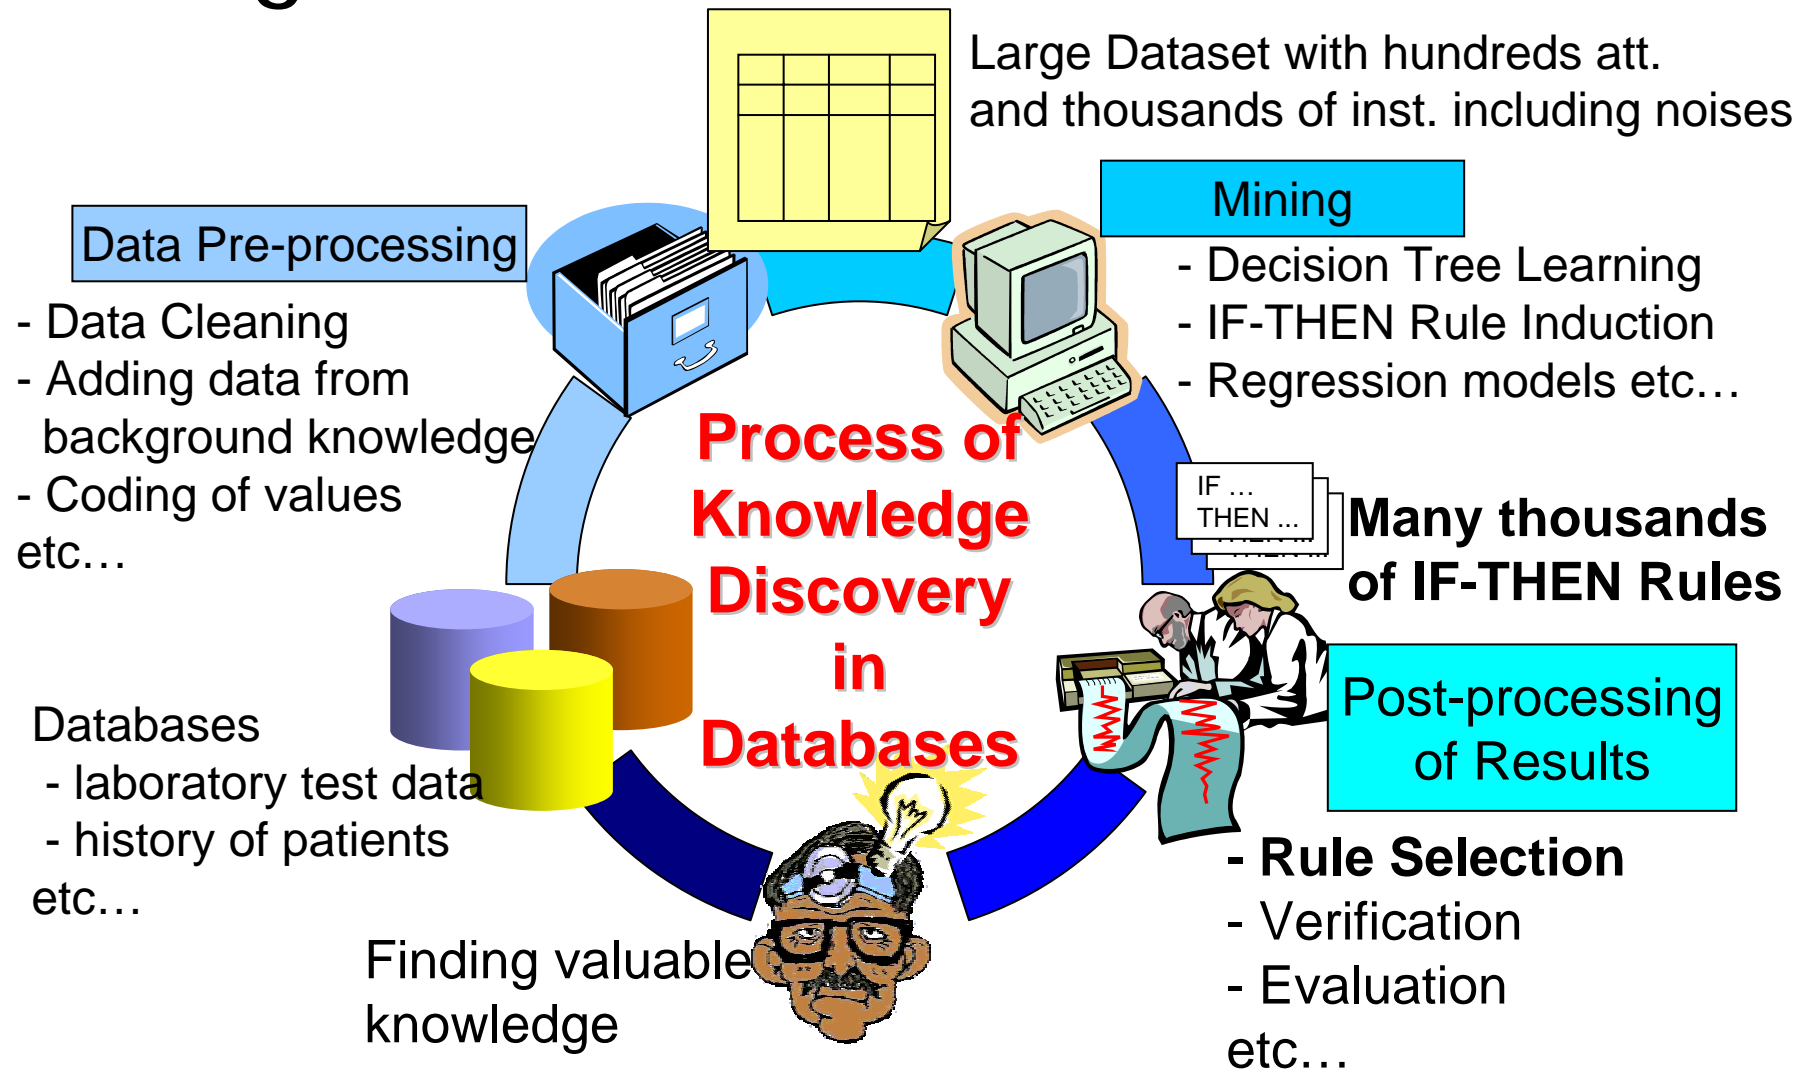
Large Dataset with hundreds att. and thousands of inst. including noises

Mining
- Decision Tree Learning
- IF-THEN Rule Induction
- Regression models etc…

Data Pre-processing
- Data Cleaning
- Adding data from background knowledge
- Coding of values
etc…

Process of Knowledge Discovery in Databases

IF …
THEN …

Many thousands of IF-THEN Rules

Post-processing of Results
- Rule Selection
- Verification
- Evaluation
etc…

Databases
- laboratory test data
- history of patients
etc…

Finding valuable knowledge